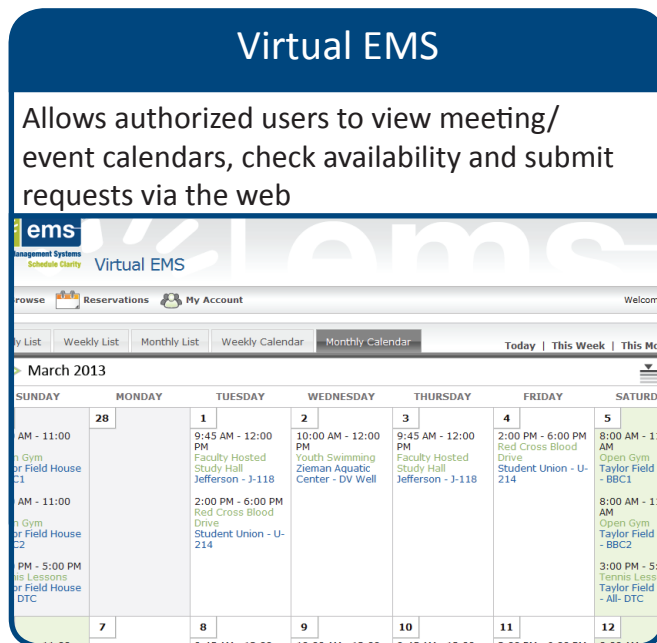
Virtual EMS

Allows authorized users to view meeting/ event calendars, check availability and submit requests via the web

ems
Management Systems
Schedule Clarity
Virtual EMS

rowse Reservations My Account Welcom

ly List | Weekly List | Monthly List | Weekly Calendar | Monthly Calendar

Today | This Week | This Mo

March 2013

| SUNDAY | MONDAY | TUESDAY | WEDNESDAY | THURSDAY | FRIDAY | SATURD |
|---|---|---|---|---|---|---|
| AM - 11:00 n Gym r Field House C1 AM - 11:00 n Gym r Field House C2 PM - 5:00 PM nis Lessons r Field House DTC | 28 | 1 9:45 AM - 12:00 PM Faculty Hosted Study Hall Jefferson - J-118 2:00 PM - 6:00 PM Red Cross Blood Drive Student Union - U-214 | 2 10:00 AM - 12:00 PM Youth Swimming Zieman Aquatic Center - DV Well | 3 9:45 AM - 12:00 PM Faculty Hosted Study Hall Jefferson - J-118 | 4 2:00 PM - 6:00 PM Red Cross Blood Drive Student Union - U-214 | 5 8:00 AM - 1 AM Open Gym Taylor Field - BBC1 8:00 AM - 11: AM Open Gym Taylor Field - BBC2 3:00 PM - 5: Tennis Less Taylor Field - All- DTC |
| 7 | | 8 | 9 | 10 | 11 | 12 |